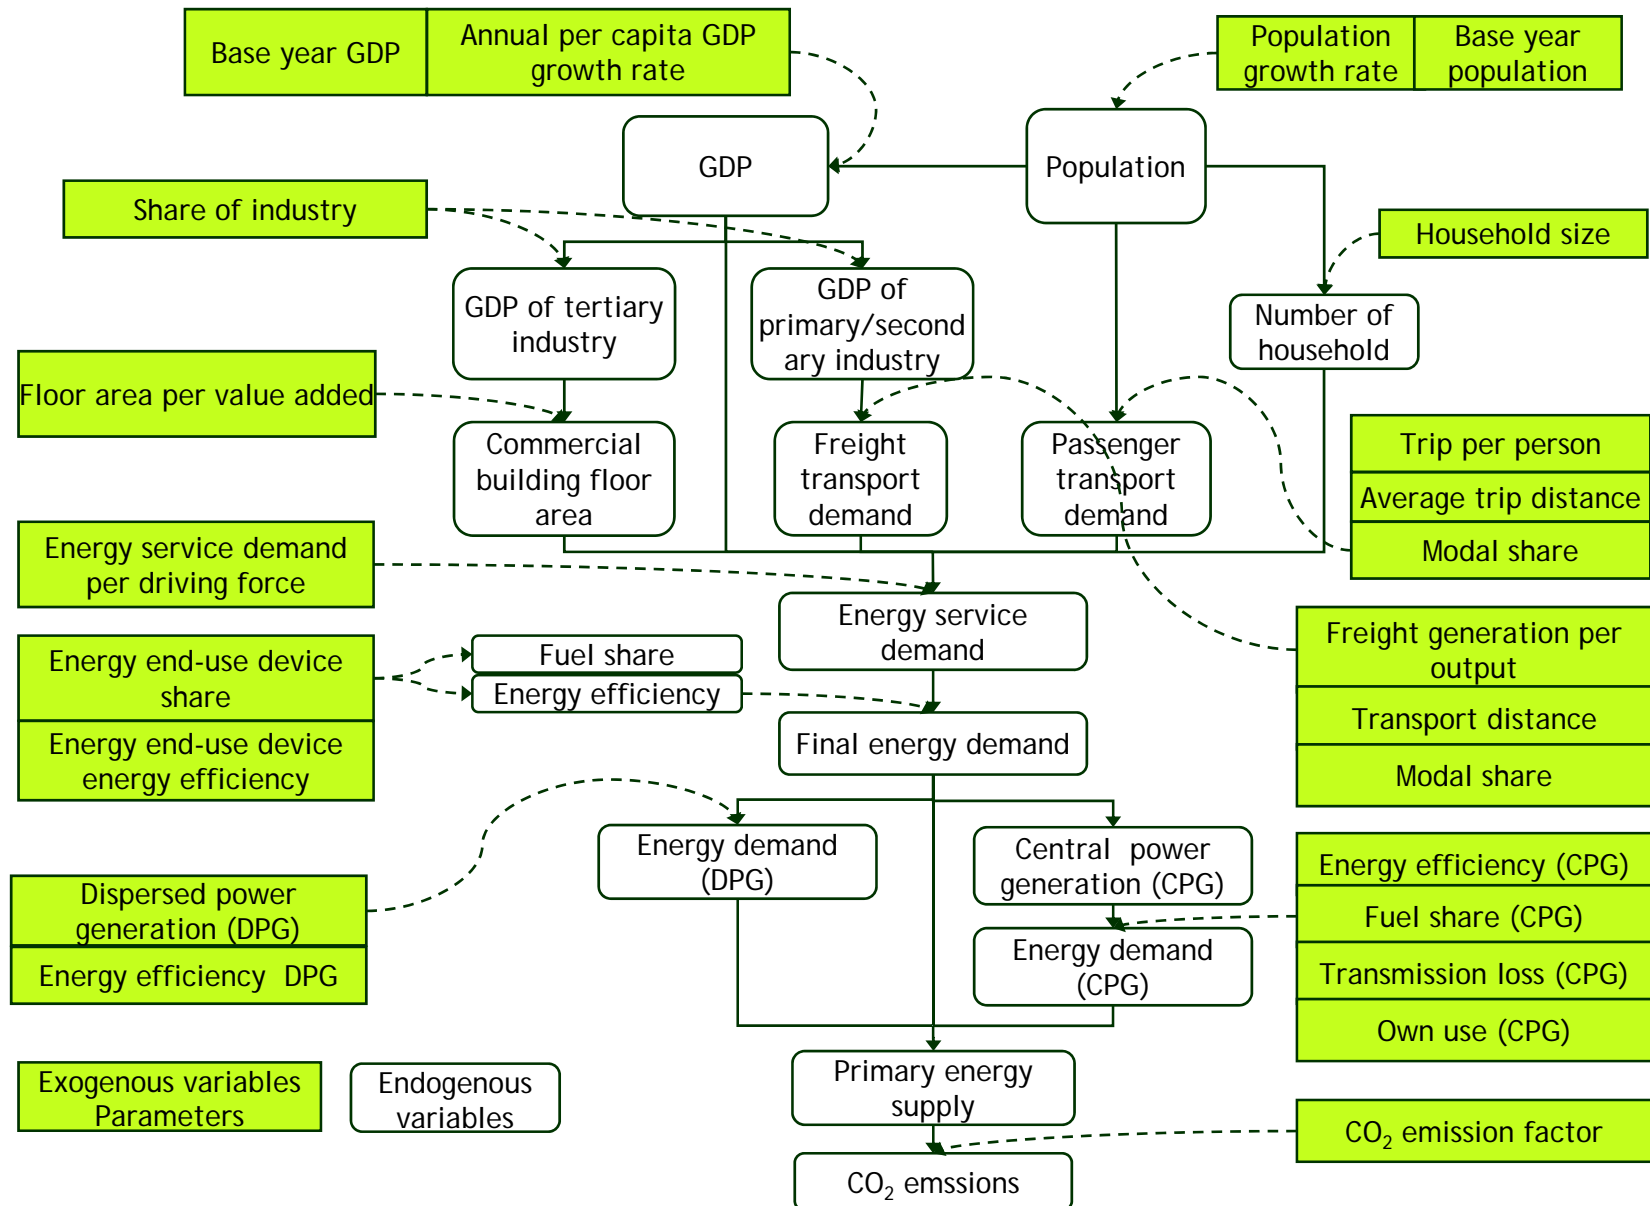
Base year GDP

Annual per capita GDP growth rate

Population growth rate

Base year population

GDP

Population

Share of industry

Household size

GDP of tertiary industry

GDP of primary/secondary industry

Number of household

Floor area per value added

Commercial building floor area

Freight transport demand

Passenger transport demand

Trip per person

Average trip distance

Modal share

Energy service demand per driving force

Energy service demand

Freight generation per output

Transport distance

Modal share

Energy end-use device share

Fuel share

Energy efficiency

Final energy demand

Energy end-use device energy efficiency

Energy demand (DPG)

Central power generation (CPG)

Energy efficiency (CPG)

Dispersed power generation (DPG)

Fuel share (CPG)

Energy demand (CPG)

Transmission loss (CPG)

Energy efficiency DPG

Own use (CPG)

Exogenous variables Parameters

Endogenous variables

Primary energy supply

$CO_2$ emission factor

$CO_2$ emssions